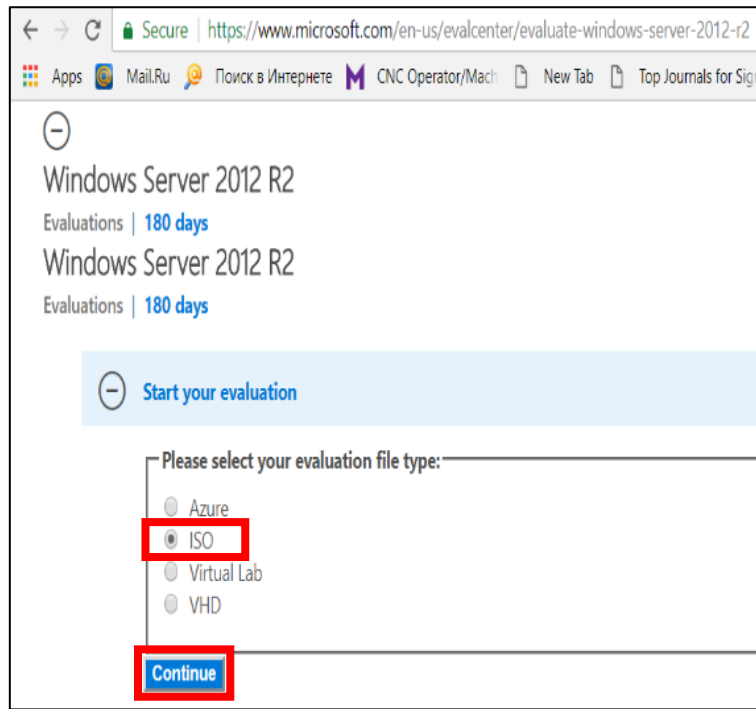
Secure | https://www.microsoft.com/en-us/evalcenter/evaluate-windows-server-2012-r2

Apps Mail.Ru Поиск в Интернете CNC Operator/Mach New Tab Top Journals for Sig

Windows Server 2012 R2

Evaluations | 180 days

Windows Server 2012 R2

Evaluations | 180 days

Start your evaluation

Please select your evaluation file type:

Azure
ISO
Virtual Lab
VHD

Continue